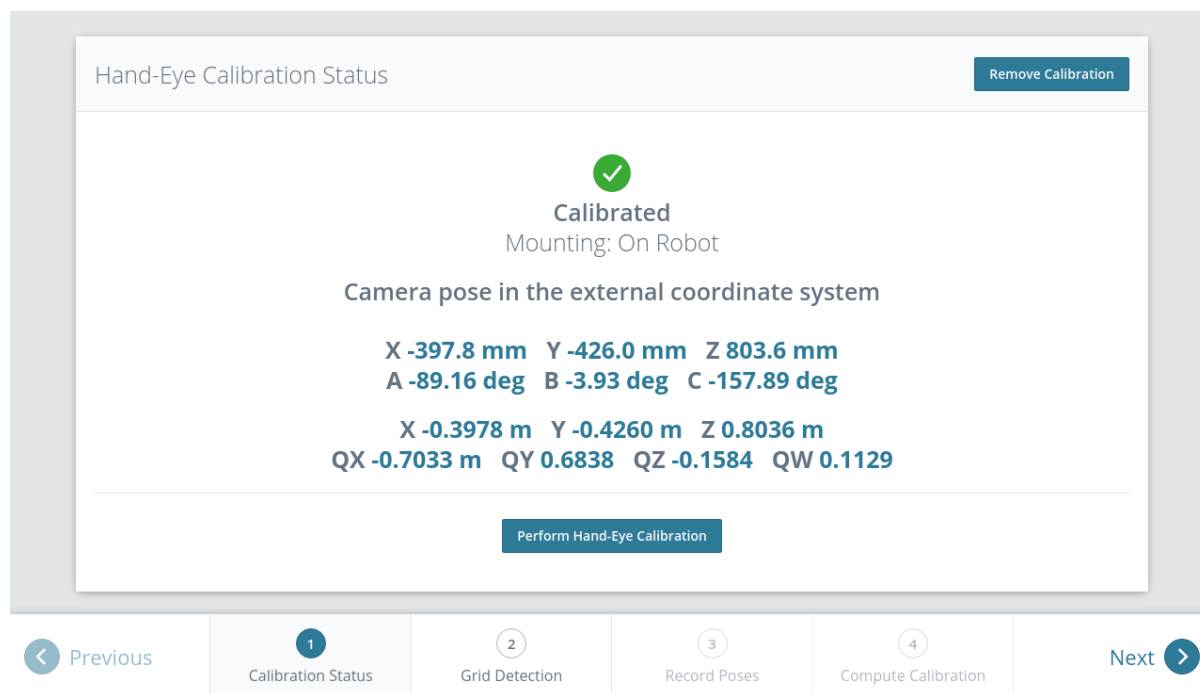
Hand-Eye Calibration Status

Remove Calibration

Calibrated
Mounting: On Robot

Camera pose in the external coordinate system

X -397.8 mm Y -426.0 mm Z 803.6 mm
A -89.16 deg B -3.93 deg C -157.89 deg

X -0.3978 m Y -0.4260 m Z 0.8036 m
QX -0.7033 m QY 0.6838 QZ -0.1584 QW 0.1129

Perform Hand-Eye Calibration

Previous

1 Calibration Status

2 Grid Detection

3 Record Poses

4 Compute Calibration

Next